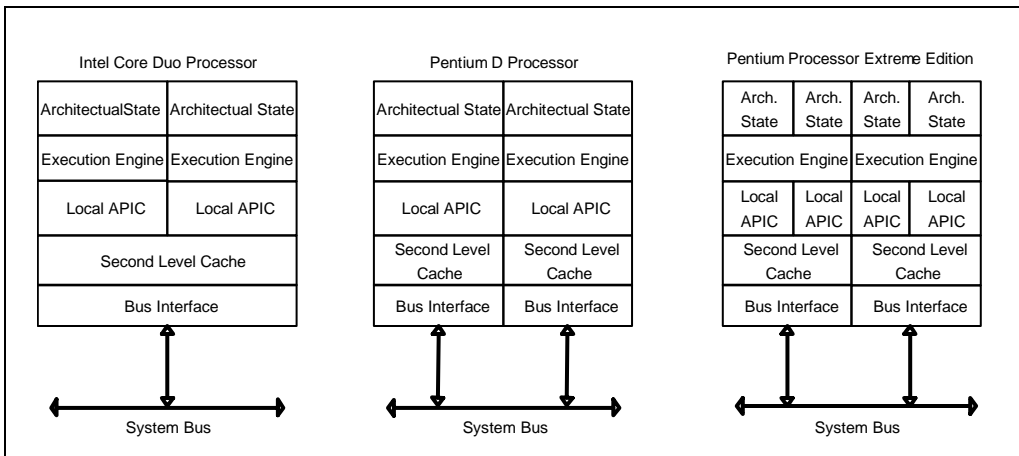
Intel Core Duo Processor

ArchitectualState | Architectual State
Execution Engine | Execution Engine
Local APIC | Local APIC
Second Level Cache
Bus Interface

System Bus

Pentium D Processor

Architectual State | Architectual State
Execution Engine | Execution Engine
Local APIC | Local APIC
Second Level Cache | Second Level Cache
Bus Interface | Bus Interface

System Bus

Pentium Processor Extreme Edition

Arch. State | Arch. State | Arch. State | Arch. State
Execution Engine | Execution Engine
Local APIC | Local APIC | Local APIC | Local APIC
Second Level Cache | Second Level Cache
Bus Interface | Bus Interface

System Bus